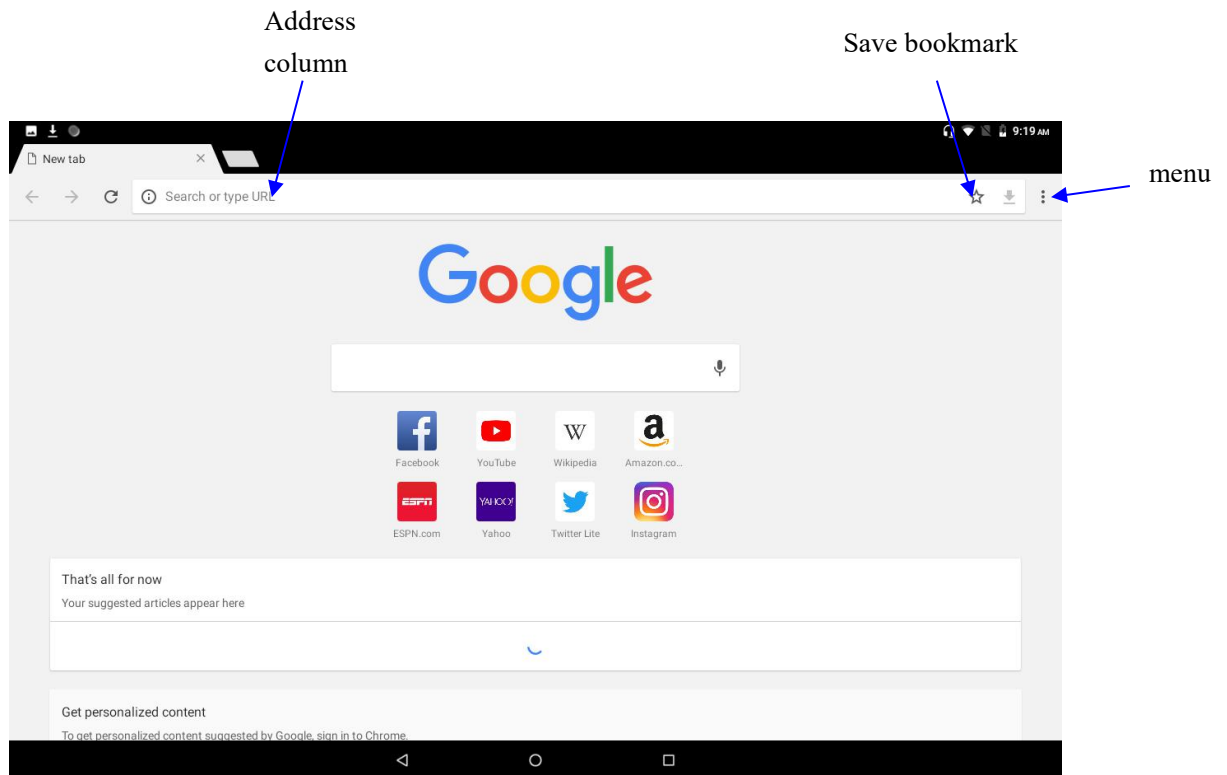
Address column

Save bookmark

menu

9:19 AM

New tab

Search or type URL

Google

Facebook YouTube Wikipedia Amazon.co...

ESPN.com Yahoo Twitter Lite Instagram

That's all for now

Your suggested articles appear here

Get personalized content

To get personalized content suggested by Google, sign in to Chrome.